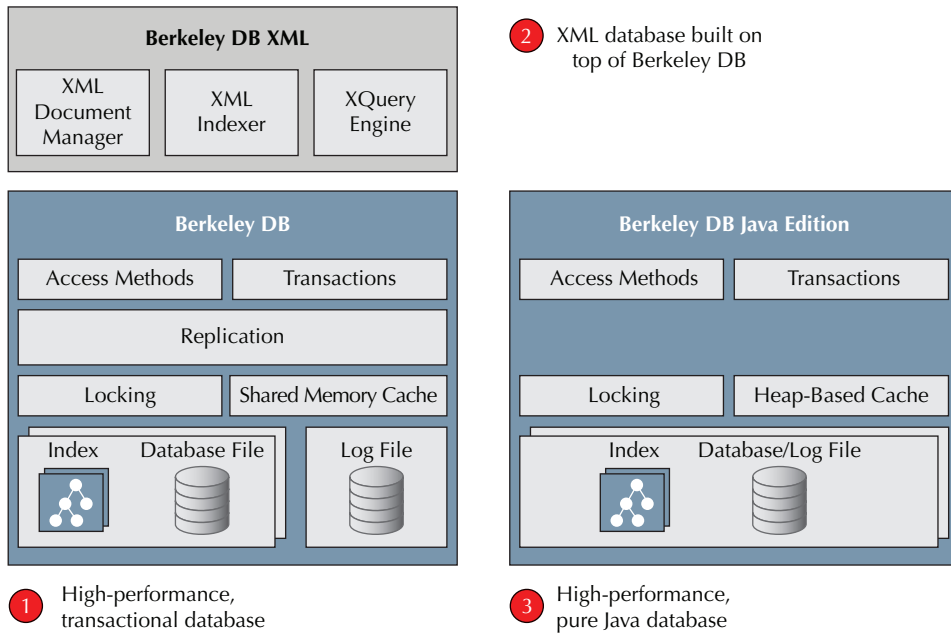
Berkeley DB XML

XML Document Manager

XML Indexer

XQuery Engine

2 XML database built on top of Berkeley DB

Berkeley DB

Access Methods

Transactions

Replication

Locking

Shared Memory Cache

Index

Database File

Log File

Berkeley DB Java Edition

Access Methods

Transactions

Locking

Heap-Based Cache

Index

Database/Log File

1 High-performance, transactional database

3 High-performance, pure Java database